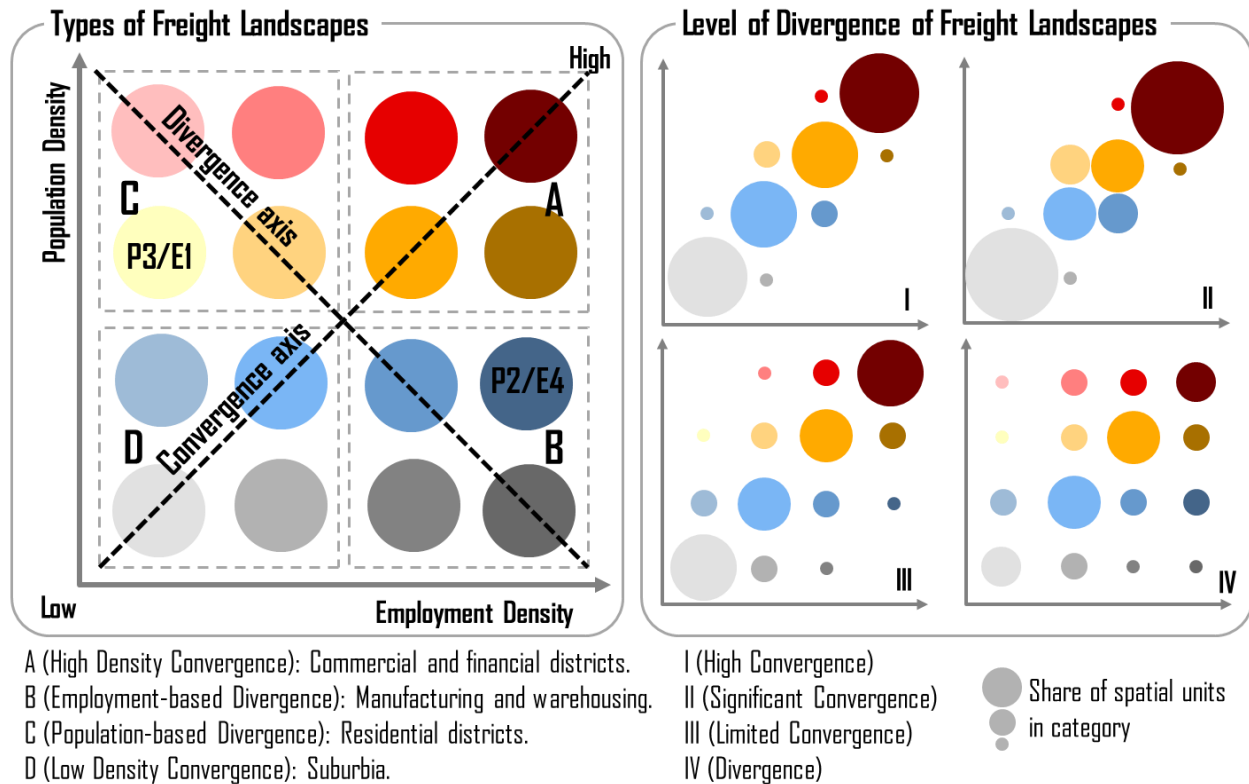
Types of Freight Landscapes

High

Population Density

Divergence axis

C

A

P3/E1

Convergence axis

P2/E4

D

B

Low

Employment Density

Level of Divergence of Freight Landscapes

I

II

III

IV

A (High Density Convergence): Commercial and financial districts.
B (Employment-based Divergence): Manufacturing and warehousing.
C (Population-based Divergence): Residential districts.
D (Low Density Convergence): Suburbia.

I (High Convergence)
II (Significant Convergence)
III (Limited Convergence)
IV (Divergence)

Share of spatial units in category